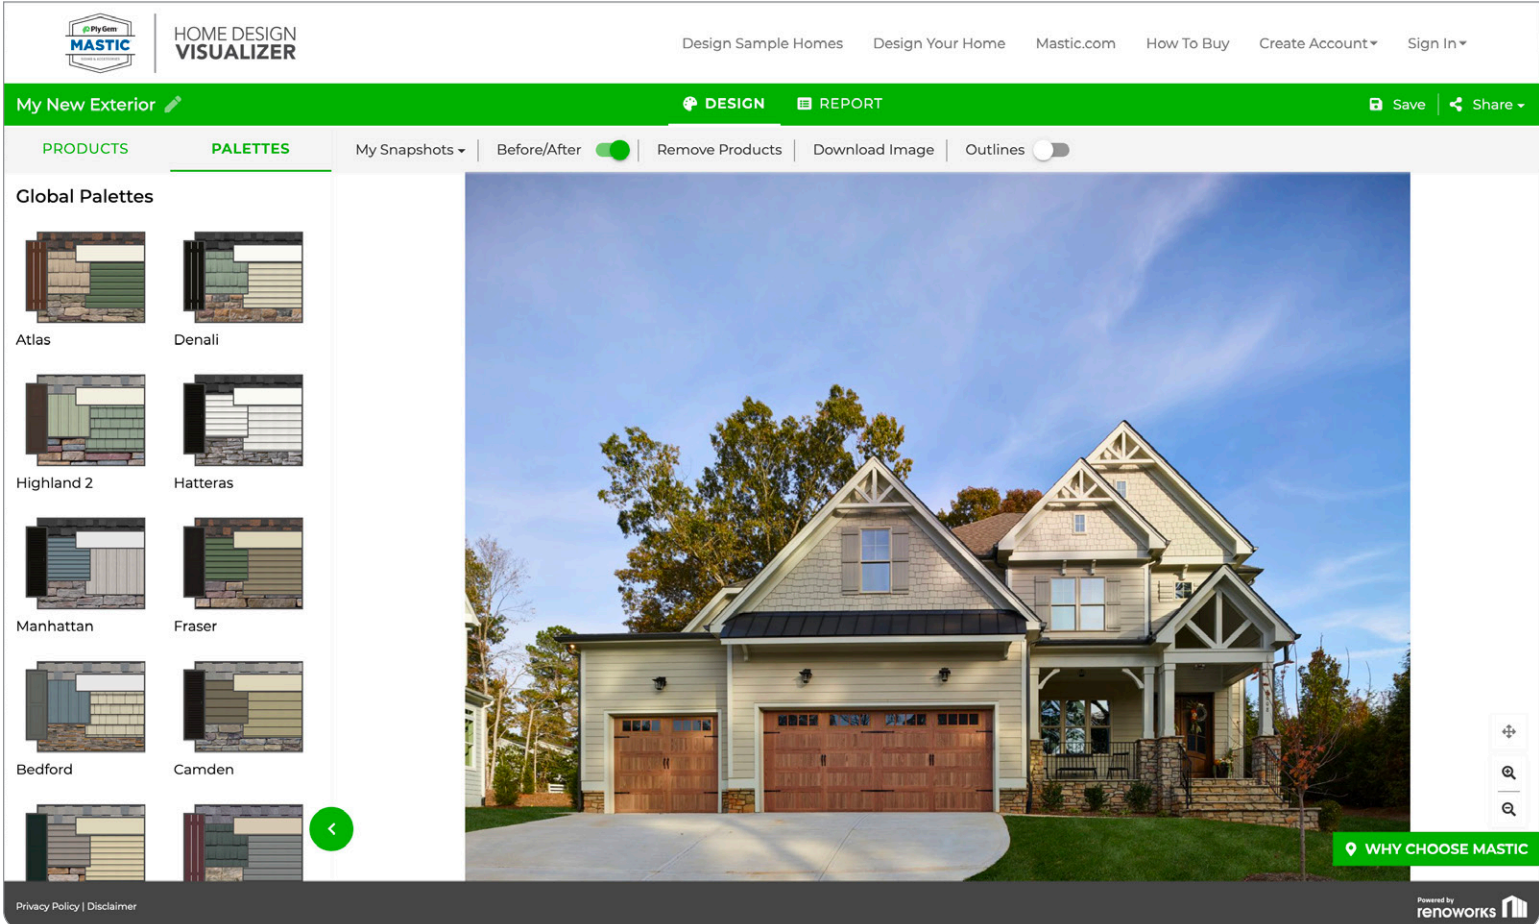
Ply Gem
MASTIC
HOME & ACCESSORIES

HOME DESIGN
VISUALIZER

Design Sample Homes
Design Your Home
Mastic.com
How To Buy
Create Account
Sign In

My New Exterior

DESIGN
REPORT

Save
Share

PRODUCTS
PALETTES

My Snapshots
Before/After
Remove Products
Download Image
Outlines

Global Palettes

Atlas
Denali
Highland 2
Hatteras
Manhattan
Fraser
Bedford
Camden

WHY CHOOSE MASTIC

Privacy Policy | Disclaimer

Powered by
renoworks